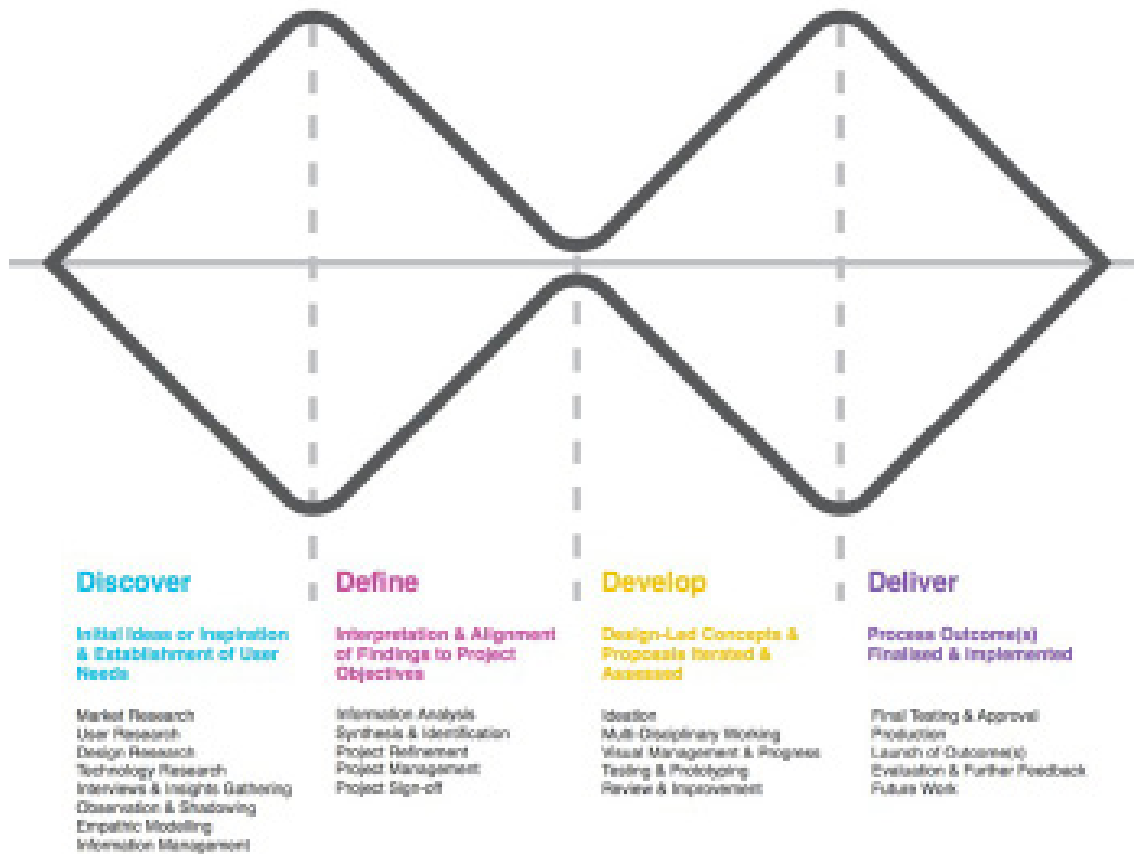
Discover

Initial Ideas or Inspiration & Establishment of User Needs

Market Research
User Research
Design Research
Technology Research
Interviews & Insights Gathering
Observation & Shadowing
Empathic Modelling
Information Management

Define

Interpretation & Alignment of Findings to Project Objectives

Information Analysis
Synthesis & Identification
Project Refinement
Project Management
Project Sign-off

Develop

Design-Led Concepts & Proposals Iterated & Assessed

Ideation
Multi-Disciplinary Working
Visual Management & Progress
Testing & Prototyping
Review & Improvement

Deliver

Process Outcome(s) Finalised & Implemented

Final Testing & Approval
Production
Launch of Outcome(s)
Evaluation & Further Feedback
Future Work